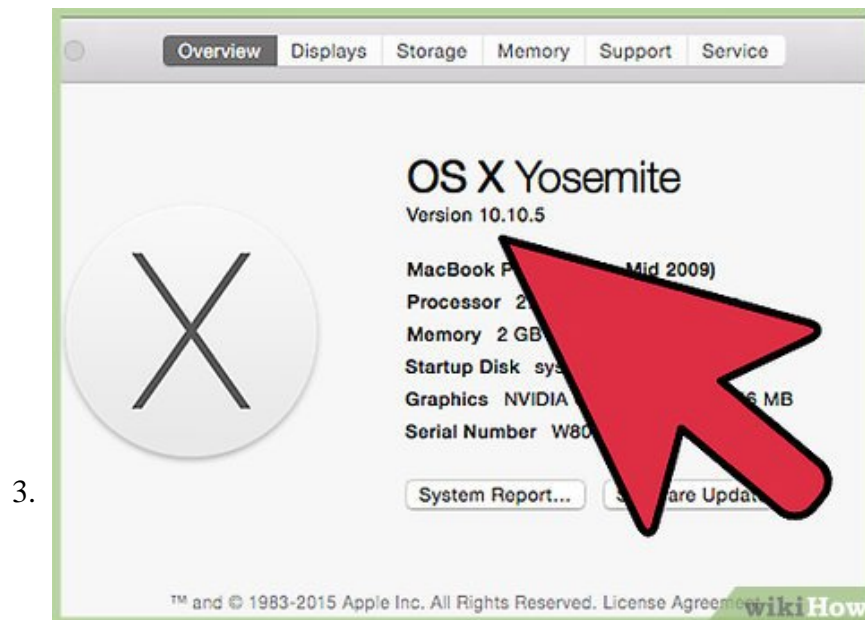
Overview Displays Storage Memory Support Service

OS X Yosemite
Version 10.10.5

MacBook P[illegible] Mid 2009)
Processor 2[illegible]
Memory 2 GB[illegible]
Startup Disk sy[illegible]
Graphics NVIDIA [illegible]6 MB
Serial Number W80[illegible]

System Report... S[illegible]are Upda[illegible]

3.

™ and © 1983-2015 Apple Inc. All Rights Reserved. License Agreem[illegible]

wikiHow